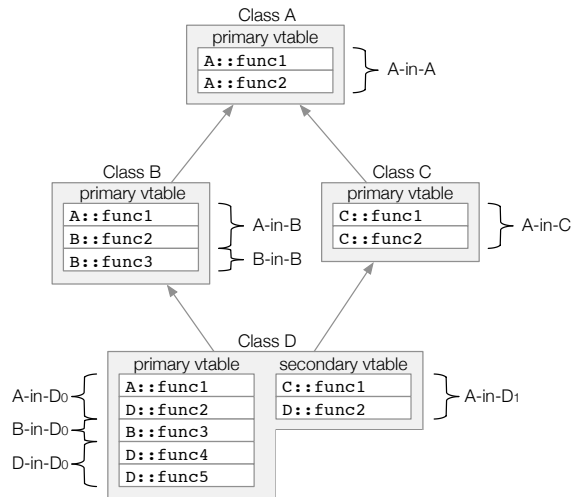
Class A
primary vtable
A::func1
A::func2
A-in-A

Class B
primary vtable
A::func1
B::func2
B::func3
A-in-B
B-in-B

Class C
primary vtable
C::func1
C::func2
A-in-C

Class D
primary vtable
A::func1
D::func2
B::func3
D::func4
D::func5
A-in-$D_0$
B-in-$D_0$
D-in-$D_0$

secondary vtable
C::func1
D::func2
A-in-$D_1$